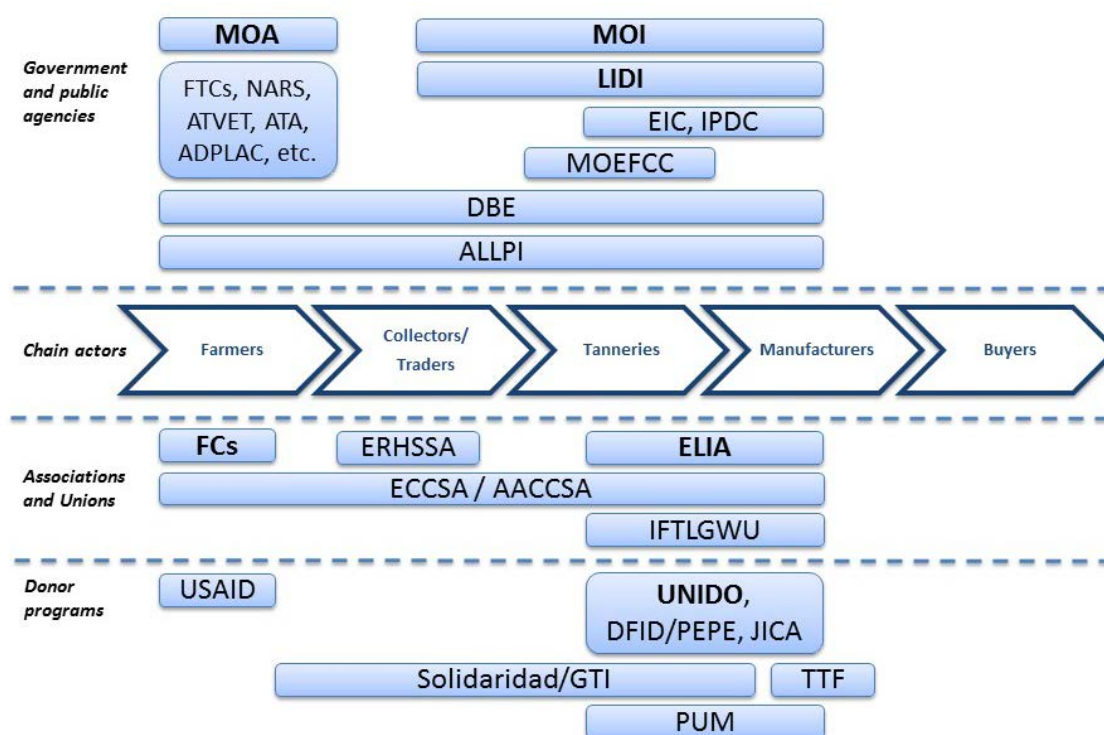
Government and public agencies

MOA

FTCs, NARS, ATVET, ATA, ADPLAC, etc.

MOI

LIDI

EIC, IPDC

MOEFCC

DBE

ALLPI

Chain actors

Farmers

Collectors/ Traders

Tanneries

Manufacturers

Buyers

Associations and Unions

FCs

ERHSSA

ELIA

ECCSA / AACCSA

IFTLGWU

Donor programs

USAID

UNIDO, DFID/PEPE, JICA

Solidaridad/GTI

TTF

PUM